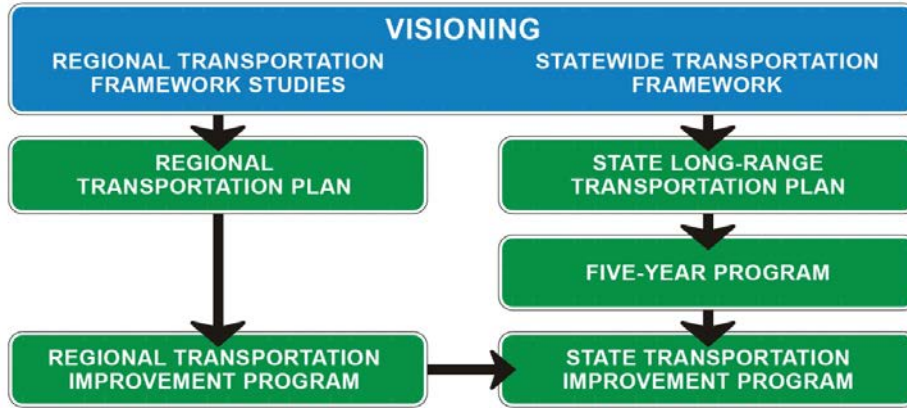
VISIONING

REGIONAL TRANSPORTATION FRAMEWORK STUDIES

STATEWIDE TRANSPORTATION FRAMEWORK

REGIONAL TRANSPORTATION PLAN

STATE LONG-RANGE TRANSPORTATION PLAN

FIVE-YEAR PROGRAM

REGIONAL TRANSPORTATION IMPROVEMENT PROGRAM

STATE TRANSPORTATION IMPROVEMENT PROGRAM